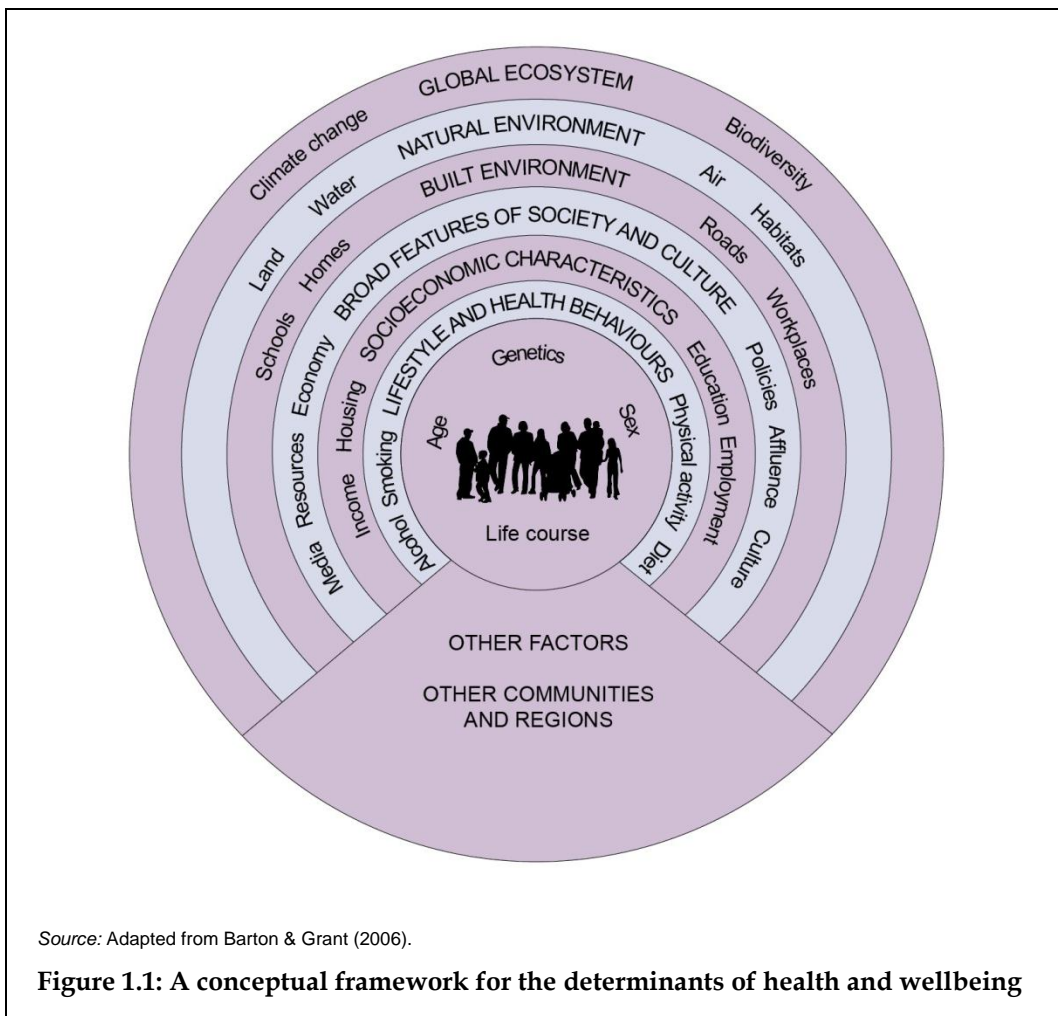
GLOBAL ECOSYSTEM

Climate change

Biodiversity

NATURAL ENVIRONMENT

Land

Water

Air

Habitats

BUILT ENVIRONMENT

Schools

Homes

Roads

Workplaces

BROAD FEATURES OF SOCIETY AND CULTURE

Media

Resources

Economy

Policies

Affluence

Culture

SOCIOECONOMIC CHARACTERISTICS

Income

Housing

Education

Employment

LIFESTYLE AND HEALTH BEHAVIOURS

Alcohol

Smoking

Physical activity

Diet

Genetics

Age

Sex

Life course

OTHER FACTORS

OTHER COMMUNITIES AND REGIONS

Source: Adapted from Barton & Grant (2006).

Figure 1.1: A conceptual framework for the determinants of health and wellbeing